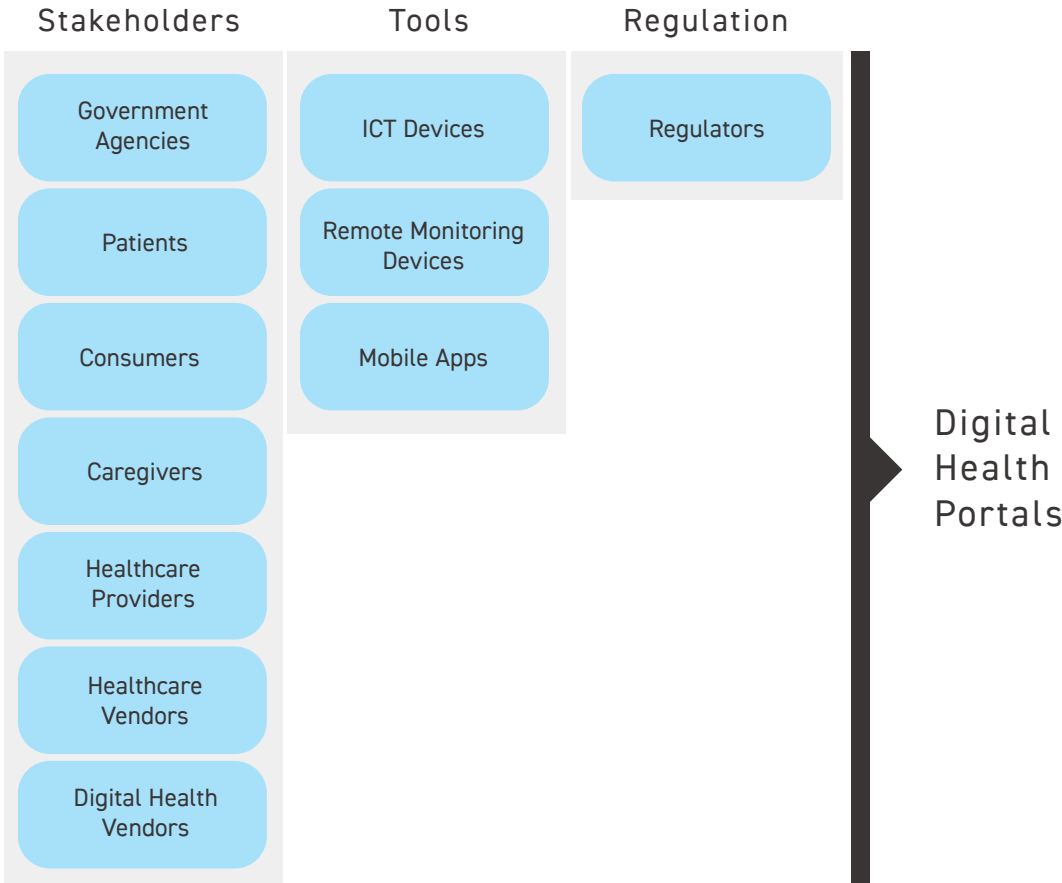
Stakeholders

Government Agencies

Patients

Consumers

Caregivers

Healthcare Providers

Healthcare Vendors

Digital Health Vendors

Tools

ICT Devices

Remote Monitoring Devices

Mobile Apps

Regulation

Regulators

Digital Health Portals